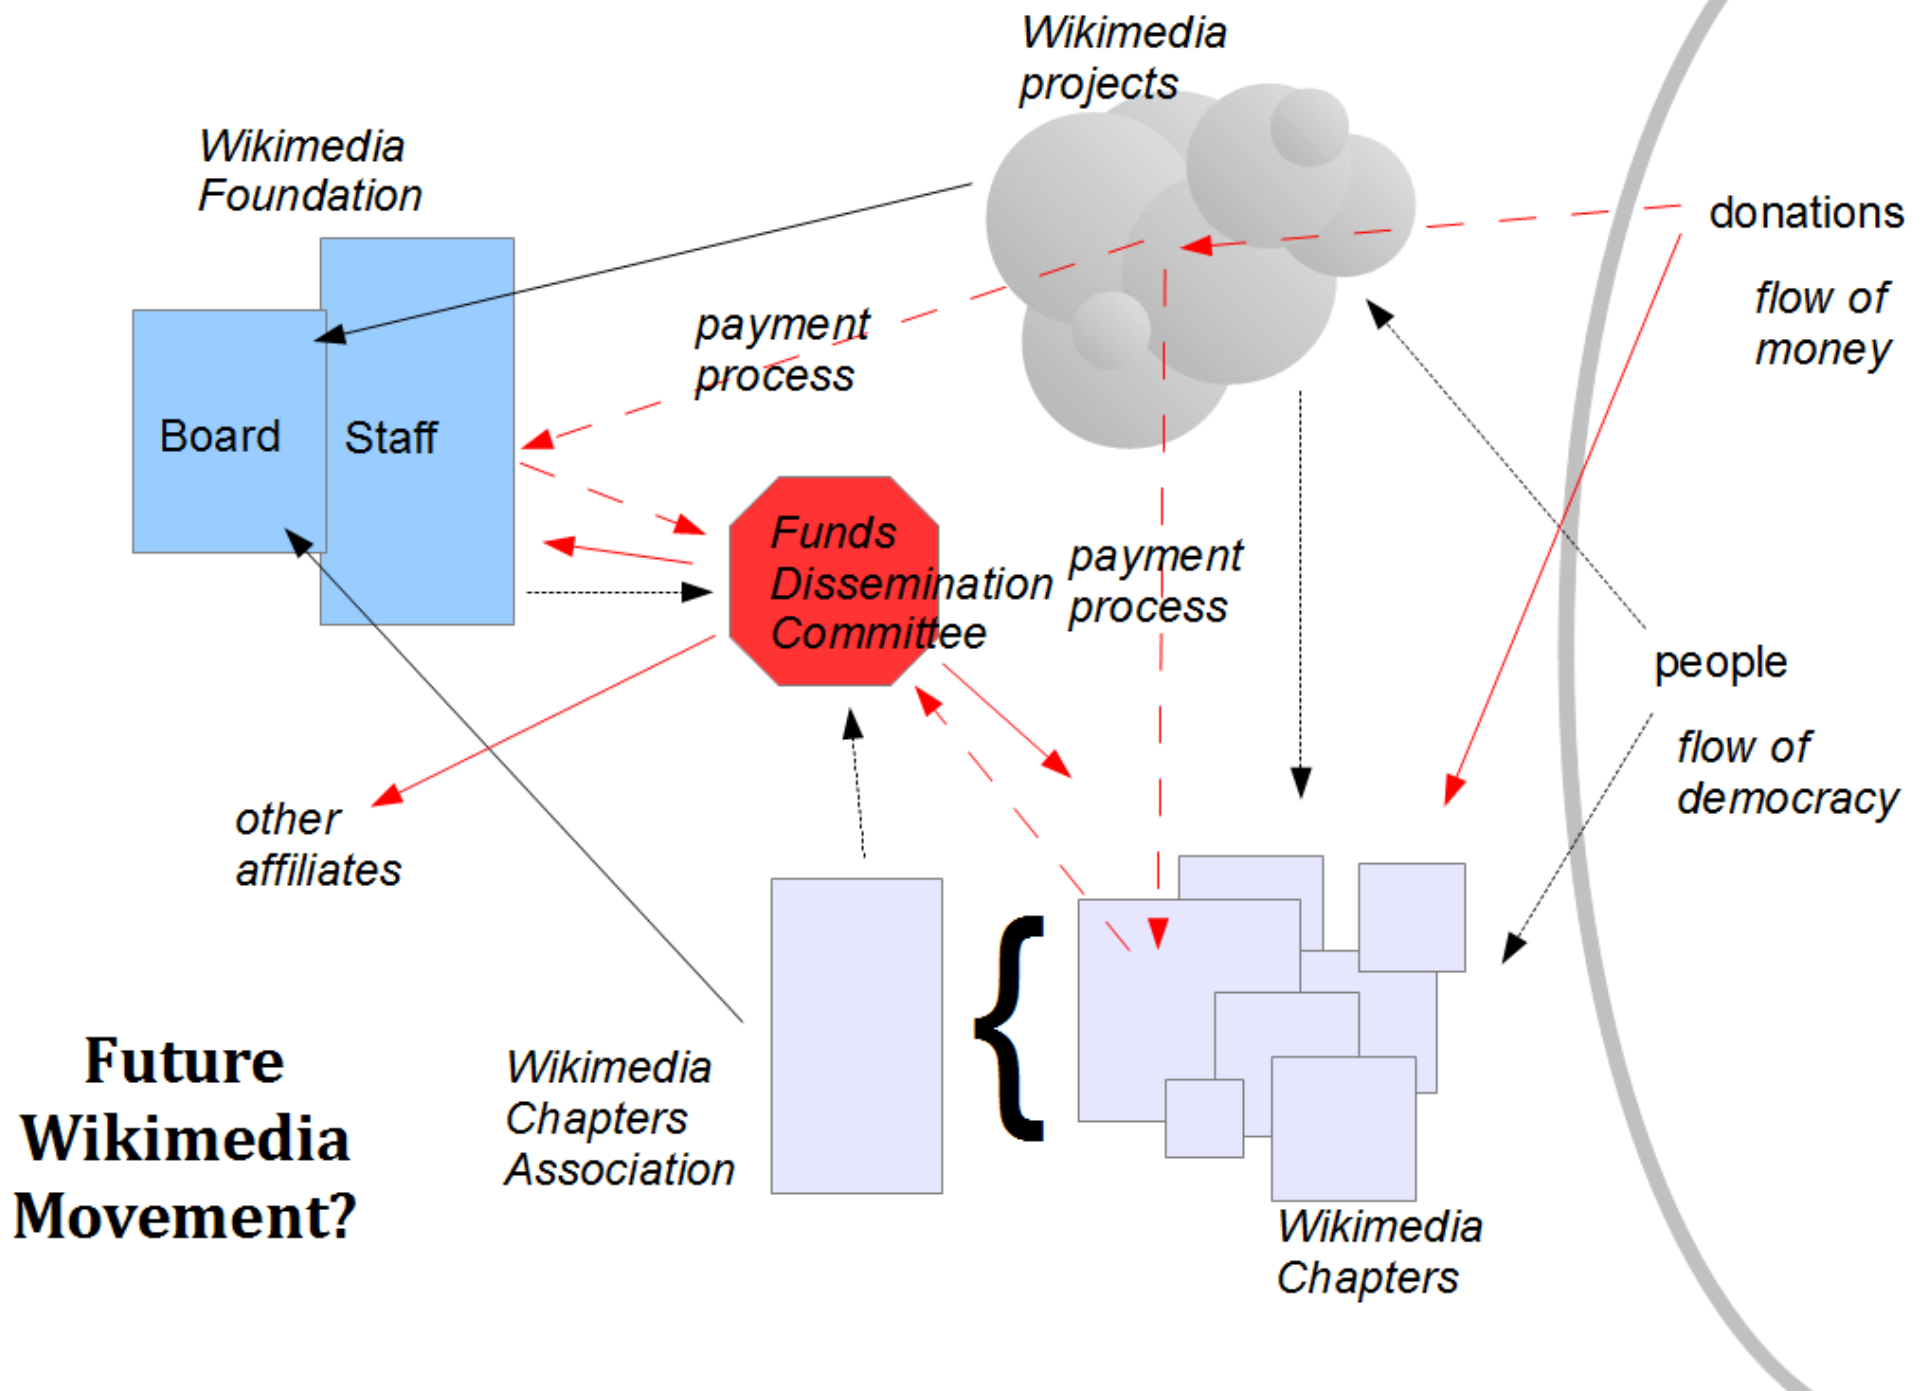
Wikimedia projects

Wikimedia Foundation

donations

flow of money

payment process

Board

Staff

Funds Dissemination Committee

payment process

people

flow of democracy

other affiliates

Future Wikimedia Movement?

Wikimedia Chapters Association

Wikimedia Chapters